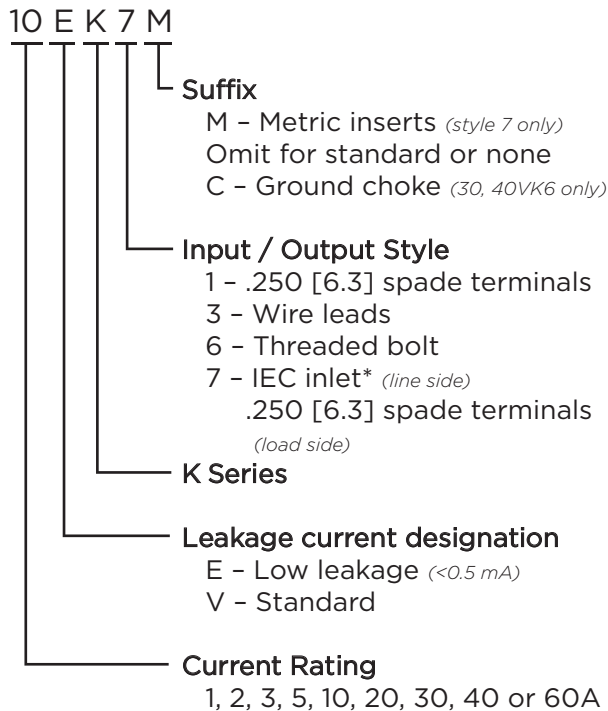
10 E K 7 M

Suffix
M – Metric inserts *(style 7 only)*
Omit for standard or none
C – Ground choke *(30, 40VK6 only)*

Input / Output Style
1 – .250 [6.3] spade terminals
3 – Wire leads
6 – Threaded bolt
7 – IEC inlet* *(line side)*
.250 [6.3] spade terminals *(load side)*

K Series

Leakage current designation
E – Low leakage *(<0.5 mA)*
V – Standard

Current Rating
1, 2, 3, 5, 10, 20, 30, 40 or 60A